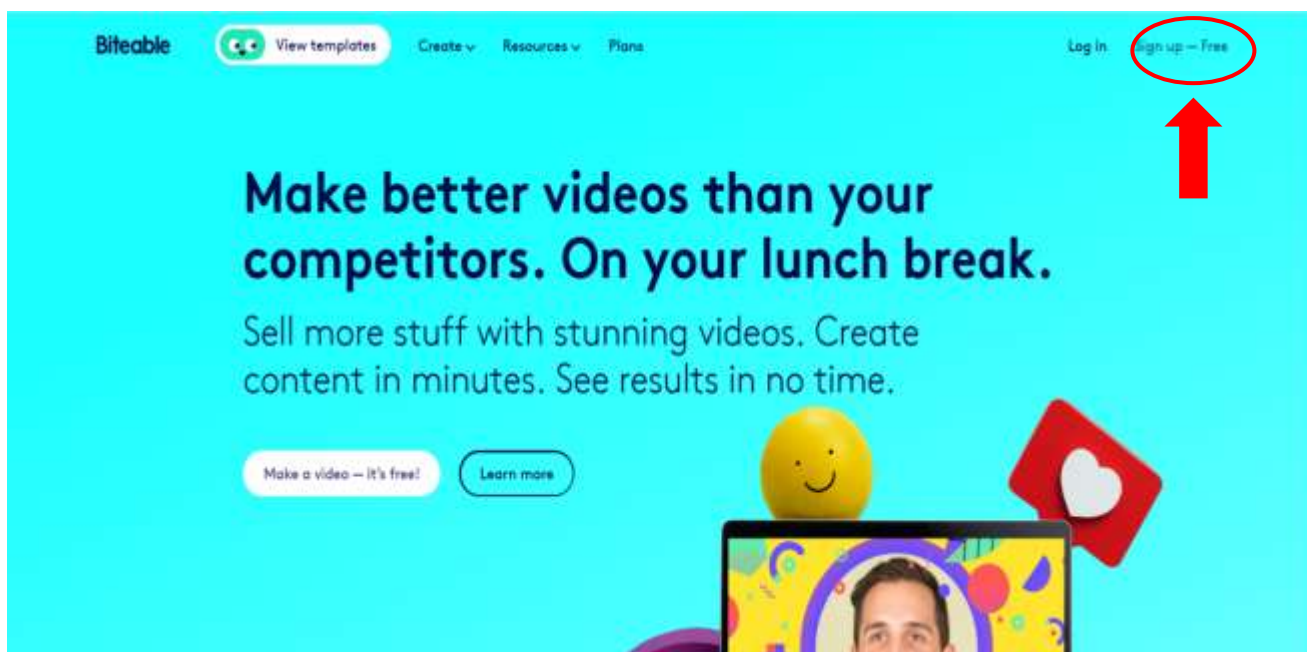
Biteable

View templates

Create

Resources

Plans

Log in

Sign up — Free

Make better videos than your competitors. On your lunch break.

Sell more stuff with stunning videos. Create content in minutes. See results in no time.

Make a video — it's free!

Learn more